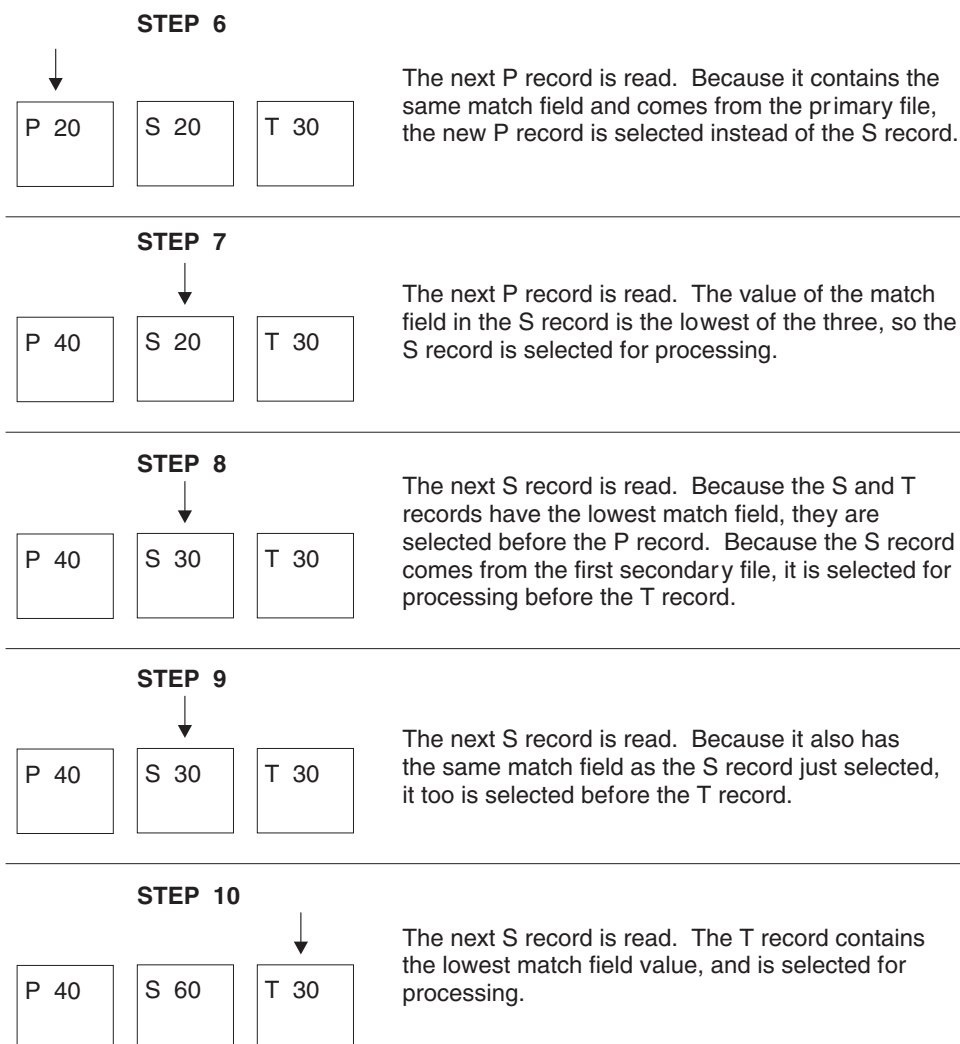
STEP 6

P 20

S 20

T 30

The next P record is read. Because it contains the same match field and comes from the primary file, the new P record is selected instead of the S record.

STEP 7

P 40

S 20

T 30

The next P record is read. The value of the match field in the S record is the lowest of the three, so the S record is selected for processing.

STEP 8

P 40

S 30

T 30

The next S record is read. Because the S and T records have the lowest match field, they are selected before the P record. Because the S record comes from the first secondary file, it is selected for processing before the T record.

STEP 9

P 40

S 30

T 30

The next S record is read. Because it also has the same match field as the S record just selected, it too is selected before the T record.

STEP 10

P 40

S 60

T 30

The next S record is read. The T record contains the lowest match field value, and is selected for processing.